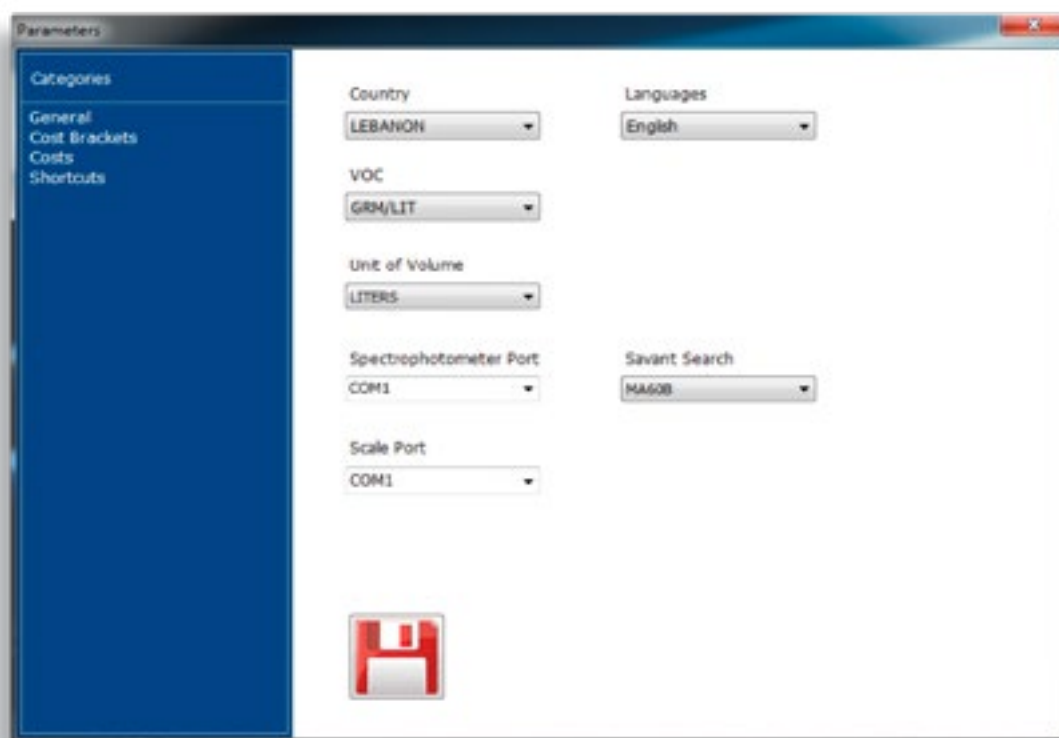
Parameters

Categories

General
Cost Brackets
Costs
Shortcuts

Country
LEBANON

Languages
English

VOC
GRM/LIT

Unit of Volume
LITERS

Spectrophotometer Port
COM1

Savant Search
MA60B

Scale Port
COM1